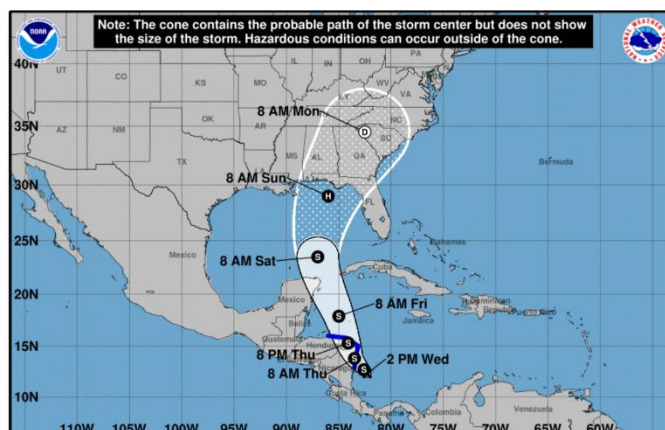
Note: The cone contains the probable path of the storm center but does not show the size of the storm. Hazardous conditions can occur outside of the cone.

NOAA

40N
35N
30N
25N
20N
15N
10N

UT
CO
KS
MO
IL
IN
OH
WV
VA
NC
SC
GA
AL
MS
AR
OK
TX
NM
AZ
FL
KY
TN

8 AM Mon
D
8 AM Sun
H
8 AM Sat
S
8 AM Fri
S
8 PM Thu
S
8 AM Thu
S
2 PM Wed
S
S

Bermuda
Bahamas
Cuba
Mexico
Belize
Guatemala
Honduras
Jamaica
Dominican Republic
Puerto Rico
Costa Rica
Panama
Colombia
Venezuela

110W
105W
100W
95W
90W
85W
80W
75W
70W
65W
60W